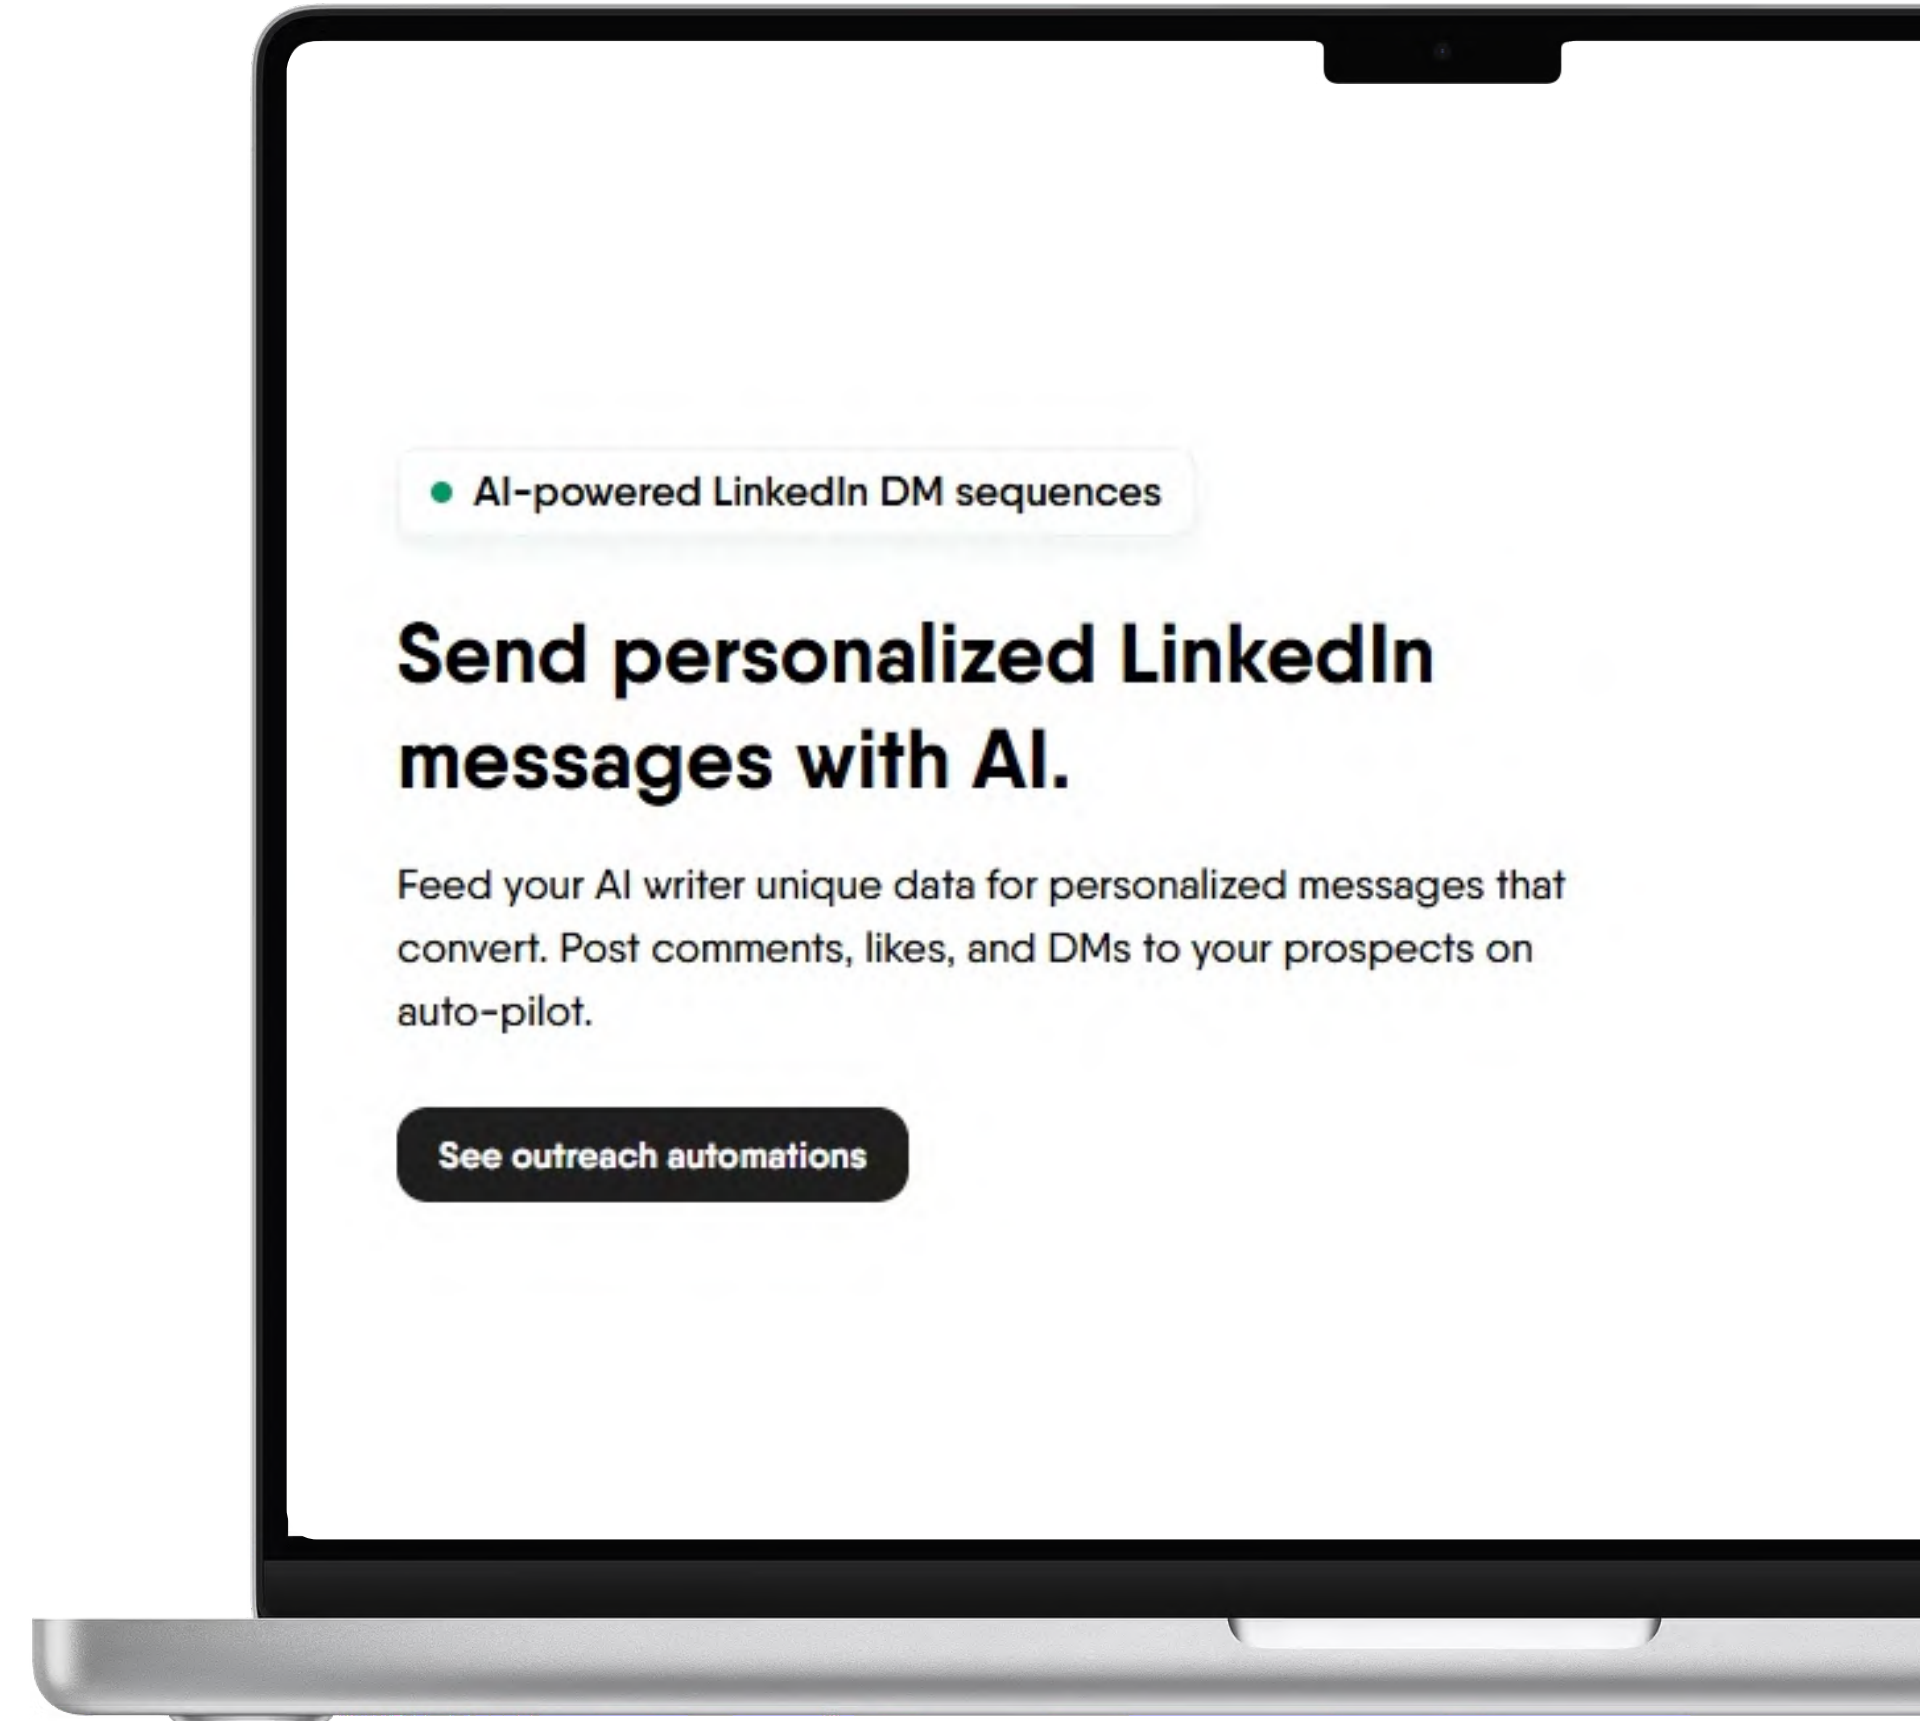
AI-powered LinkedIn DM sequences

Send personalized LinkedIn messages with AI.

Feed your AI writer unique data for personalized messages that convert. Post comments, likes, and DMs to your prospects on auto-pilot.

See outreach automations